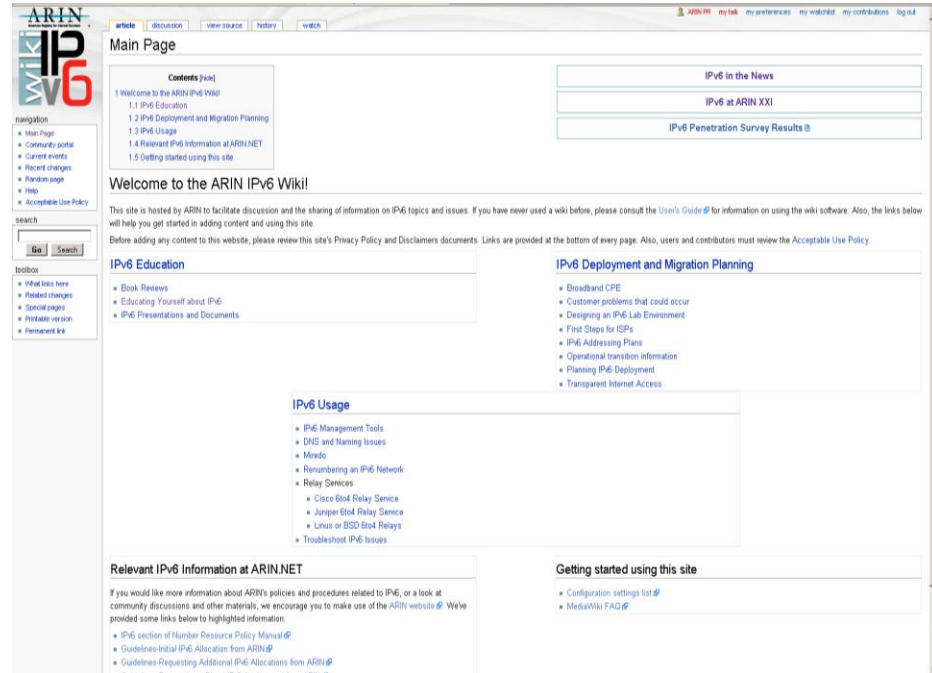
ARIN
American Registry for Internet Numbers

wiki IPv6

article discussion view source history watch

ARIN PR my talk my preferences my watchlist my contributions log out

Main Page

Contents [hide]
1 Welcome to the ARIN IPv6 Wiki!
1.1 IPv6 Education
1.2 IPv6 Deployment and Migration Planning
1.3 IPv6 Usage
1.4 Relevant IPv6 Information at ARIN.NET
1.5 Getting started using this site

IPv6 in the News

IPv6 at ARIN XXI

IPv6 Penetration Survey Results

navigation
Main Page
Community portal
Current events
Recent changes
Random page
Help
Acceptable Use Policy

search
Go Search

toolbox
What links here
Related changes
Special pages
Printable version
Permanent link

Welcome to the ARIN IPv6 Wiki!

This site is hosted by ARIN to facilitate discussion and the sharing of information on IPv6 topics and issues. If you have never used a wiki before, please consult the User's Guide for information on using the wiki software. Also, the links below will help you get started in adding content and using this site.

Before adding any content to this website, please review this site's Privacy Policy and Disclaimers documents. Links are provided at the bottom of every page. Also, users and contributors must review the Acceptable Use Policy.

IPv6 Education
Book Reviews
Educating Yourself about IPv6
IPv6 Presentations and Documents

IPv6 Deployment and Migration Planning
Broadband CPE
Customer problems that could occur
Designing an IPv6 Lab Environment
First Steps for ISPs
IPv6 Addressing Plans
Operational transition information
Planning IPv6 Deployment
Transparent Internet Access

IPv6 Usage
IPv6 Management Tools
DNS and Naming Issues
Miredo
Renumbering an IPv6 Network
Relay Services
Cisco 6to4 Relay Service
Juniper 6to4 Relay Service
Linux or BSD 6to4 Relays
Troubleshoot IPv6 Issues

Relevant IPv6 Information at ARIN.NET

If you would like more information about ARIN's policies and procedures related to IPv6, or a look at community discussions and other materials, we encourage you to make use of the ARIN website. We've provided some links below to highlighted information.

IPv6 section of Number Resource Policy Manual
Guidelines-Initial IPv6 Allocation from ARIN
Guidelines-Requesting Additional IPv6 Allocations from ARIN

Getting started using this site
Configuration settings list
MediaWiki FAQ